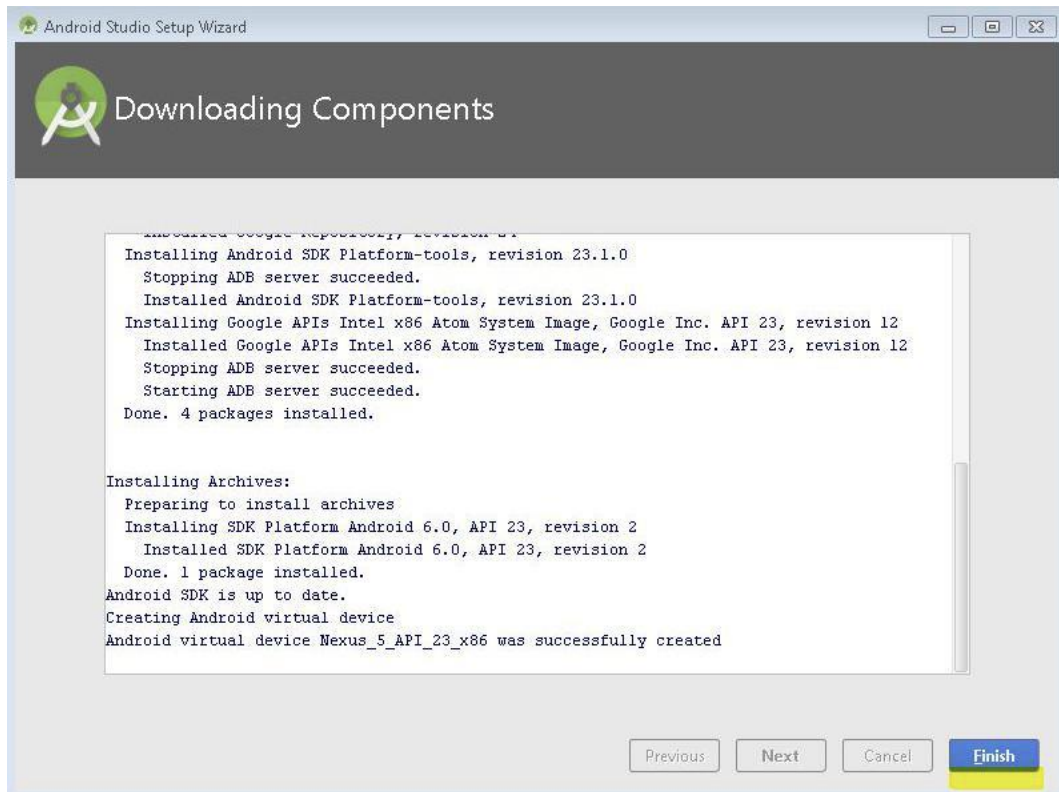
Android Studio Setup Wizard

Downloading Components

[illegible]
Installing Android SDK Platform-tools, revision 23.1.0
Stopping ADB server succeeded.
Installed Android SDK Platform-tools, revision 23.1.0
Installing Google APIs Intel x86 Atom System Image, Google Inc. API 23, revision 12
Installed Google APIs Intel x86 Atom System Image, Google Inc. API 23, revision 12
Stopping ADB server succeeded.
Starting ADB server succeeded.
Done. 4 packages installed.

Installing Archives:
Preparing to install archives
Installing SDK Platform Android 6.0, API 23, revision 2
Installed SDK Platform Android 6.0, API 23, revision 2
Done. 1 package installed.
Android SDK is up to date.
Creating Android virtual device
Android virtual device Nexus_5_API_23_x86 was successfully created

Previous
Next
Cancel
Finish